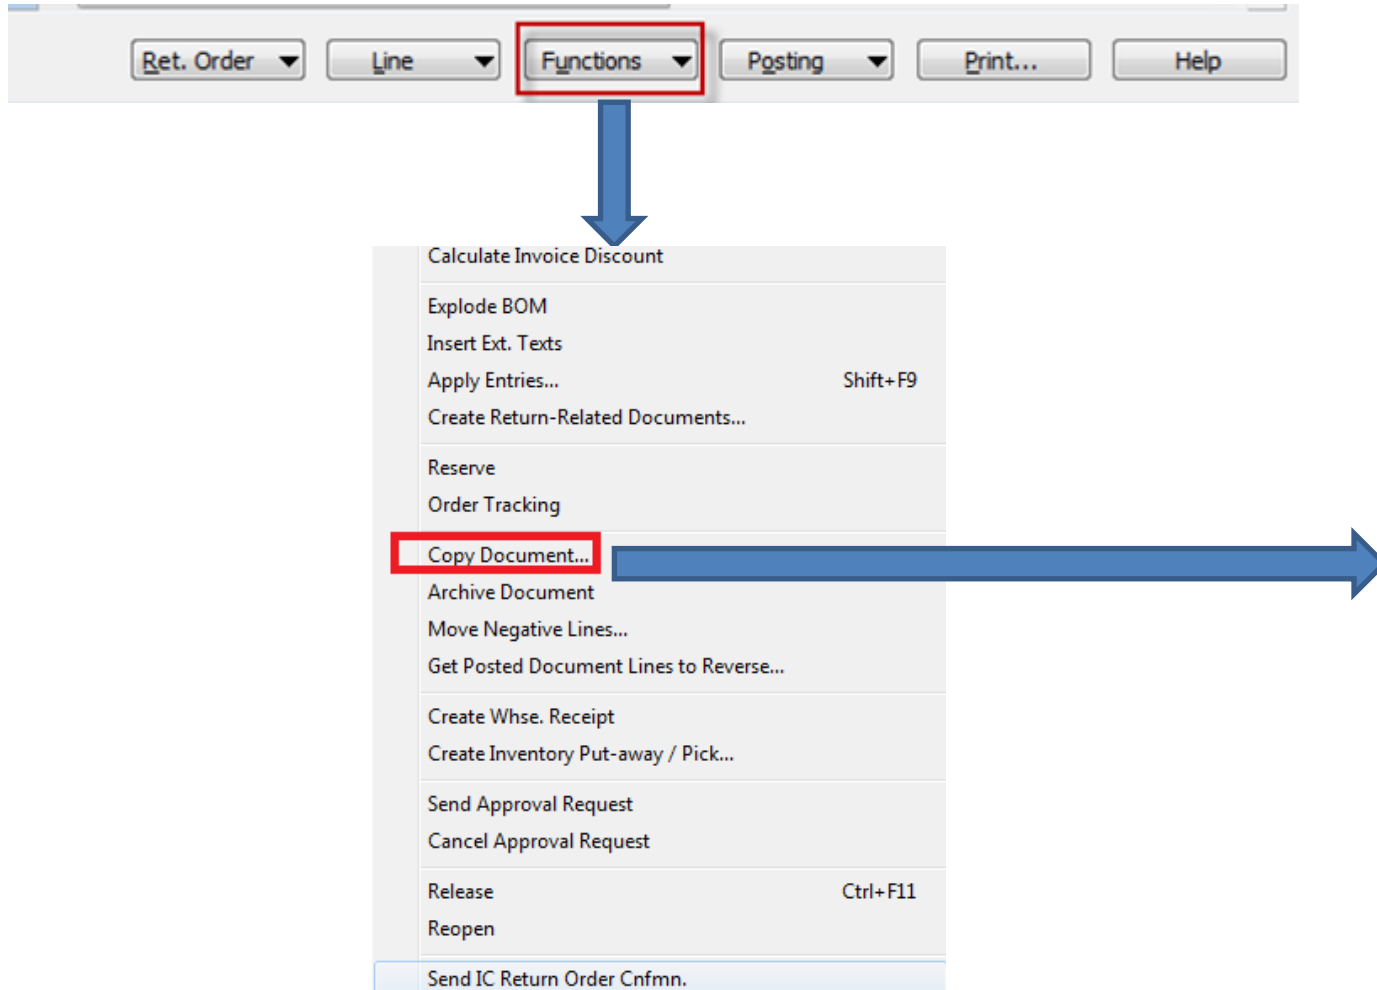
Ret. Order Line Functions Posting Print... Help

Calculate Invoice Discount

Explode BOM
Insert Ext. Texts
Apply Entries... Shift+F9
Create Return-Related Documents...

Reserve
Order Tracking

Copy Document...
Archive Document
Move Negative Lines...
Get Posted Document Lines to Reverse...

Create Whse. Receipt
Create Inventory Put-away / Pick...

Send Approval Request
Cancel Approval Request

Release Ctrl+F11
Reopen

Send IC Return Order Cnfmn.